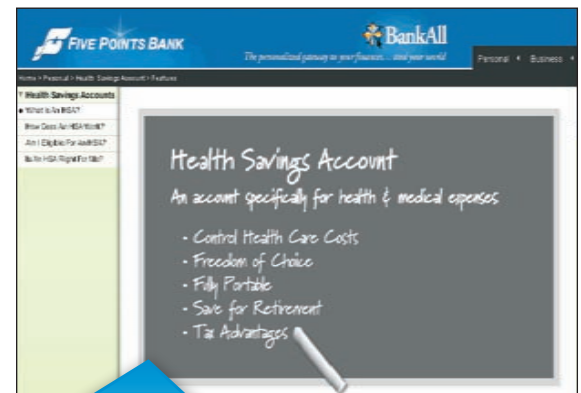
FIVE POINTS BANK

BankAll

The personalized gateway to your finances... and your world

Personal ◂ Business ◂

Home > Personal > Health Savings Account > Features

▾ Health Savings Accounts

● What Is An HSA?

How Does An HSA Work?

Am I Eligible For An HSA?

Is An HSA Right For Me?

Health Savings Account

An account specifically for health & medical expenses

- Control Health Care Costs
- Freedom of Choice
- Fully Portable
- Save for Retirement
- Tax Advantages